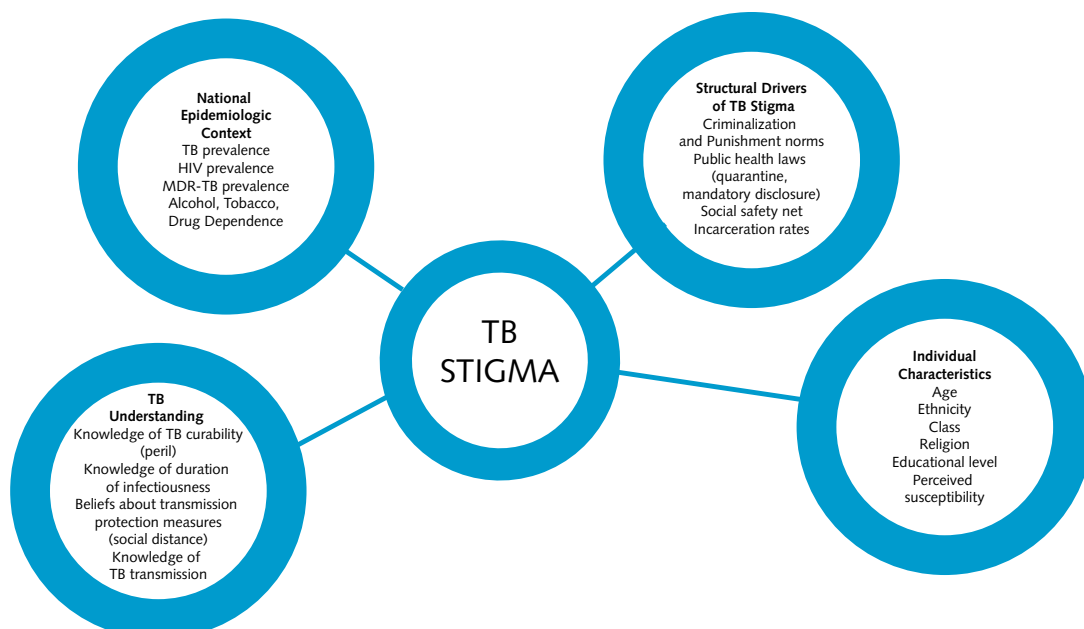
National Epidemiologic Context
TB prevalence
HIV prevalence
MDR-TB prevalence
Alcohol, Tobacco, Drug Dependence

Structural Drivers of TB Stigma
Criminalization and Punishment norms
Public health laws (quarantine, mandatory disclosure)
Social safety net
Incarceration rates

TB
STIGMA

Individual Characteristics
Age
Ethnicity
Class
Religion
Educational level
Perceived susceptibility

TB Understanding
Knowledge of TB curability (peril)
Knowledge of duration of infectiousness
Beliefs about transmission protection measures (social distance)
Knowledge of TB transmission